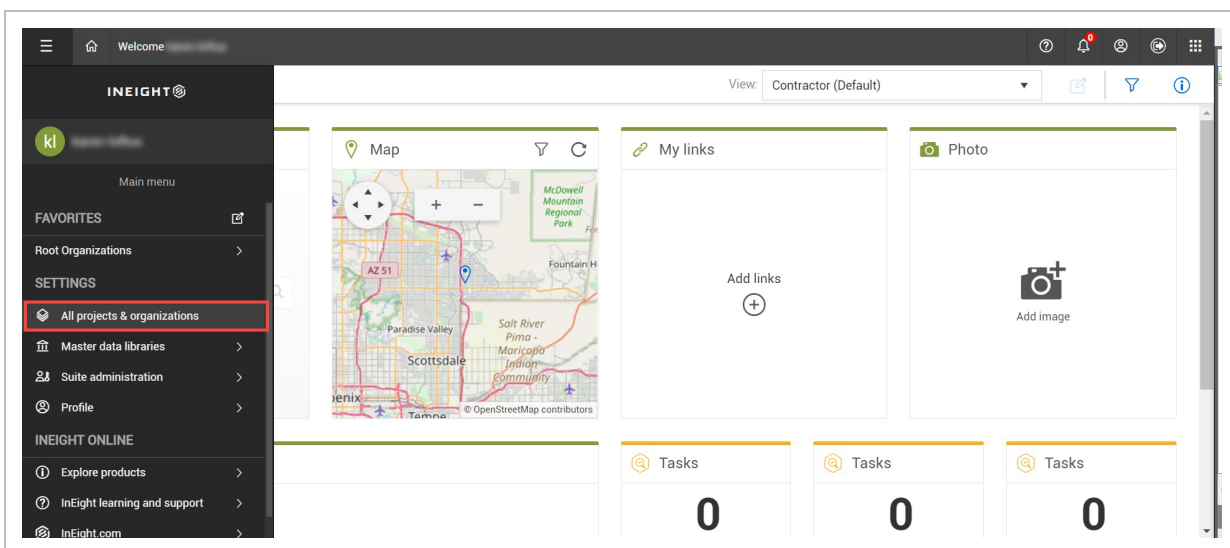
Welcome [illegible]

INEIGHT

kl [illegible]

Main menu

FAVORITES

Root Organizations

SETTINGS

All projects & organizations

Master data libraries

Suite administration

Profile

INEIGHT ONLINE

Explore products

InEight learning and support

InEight.com

View: Contractor (Default)

Map

McDowell Mountain Regional Park

AZ 51

Fountain H

Paradise Valley

Salt River Pima - Maricopa Indian Community

Scottsdale

Tempe

© OpenStreetMap contributors

My links

Add links

Photo

Add image

Tasks

0

Tasks

0

Tasks

0